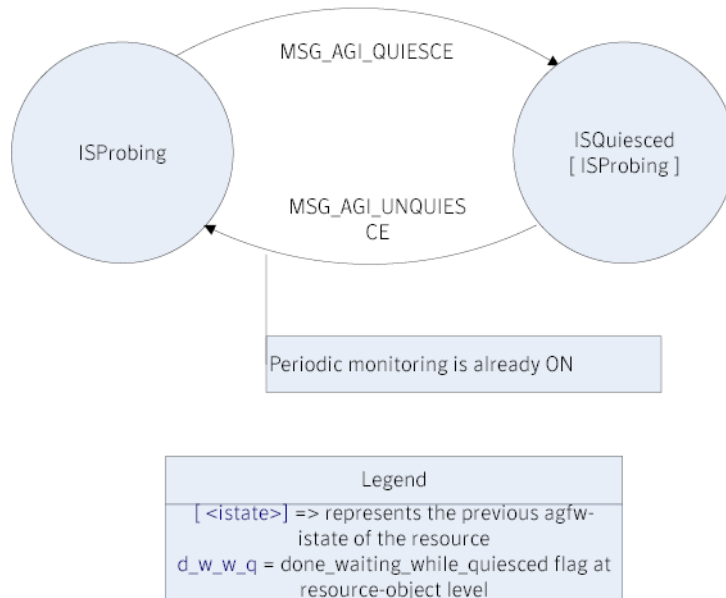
MSG_AGI_QUIESCE

ISProbing

ISQuiesced
[ ISProbing ]

MSG_AGI_UNQUIES CE

Periodic monitoring is already ON

Legend

[ <istate>] => represents the previous agfw-istate of the resource
d_w_w_q = done_waiting_while_quiesced flag at resource-object level